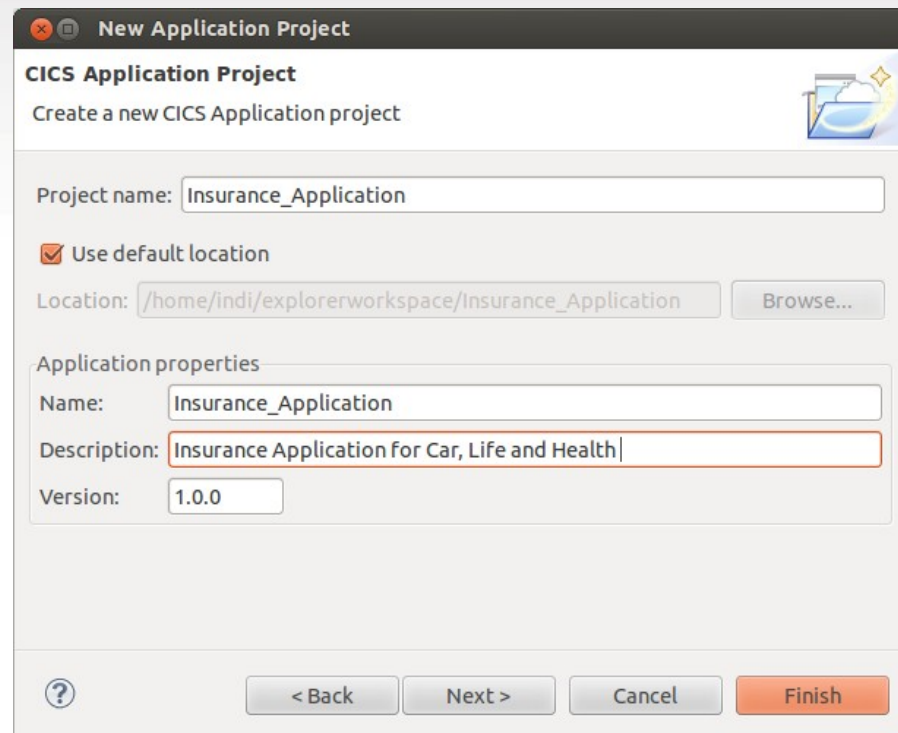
New Application Project

CICS Application Project

Create a new CICS Application project

Project name: Insurance_Application

Use default location

Location: /home/indi/explorerworkspace/Insurance_Application Browse...

Application properties

Name: Insurance_Application

Description: Insurance Application for Car, Life and Health

Version: 1.0.0

?

< Back Next > Cancel Finish